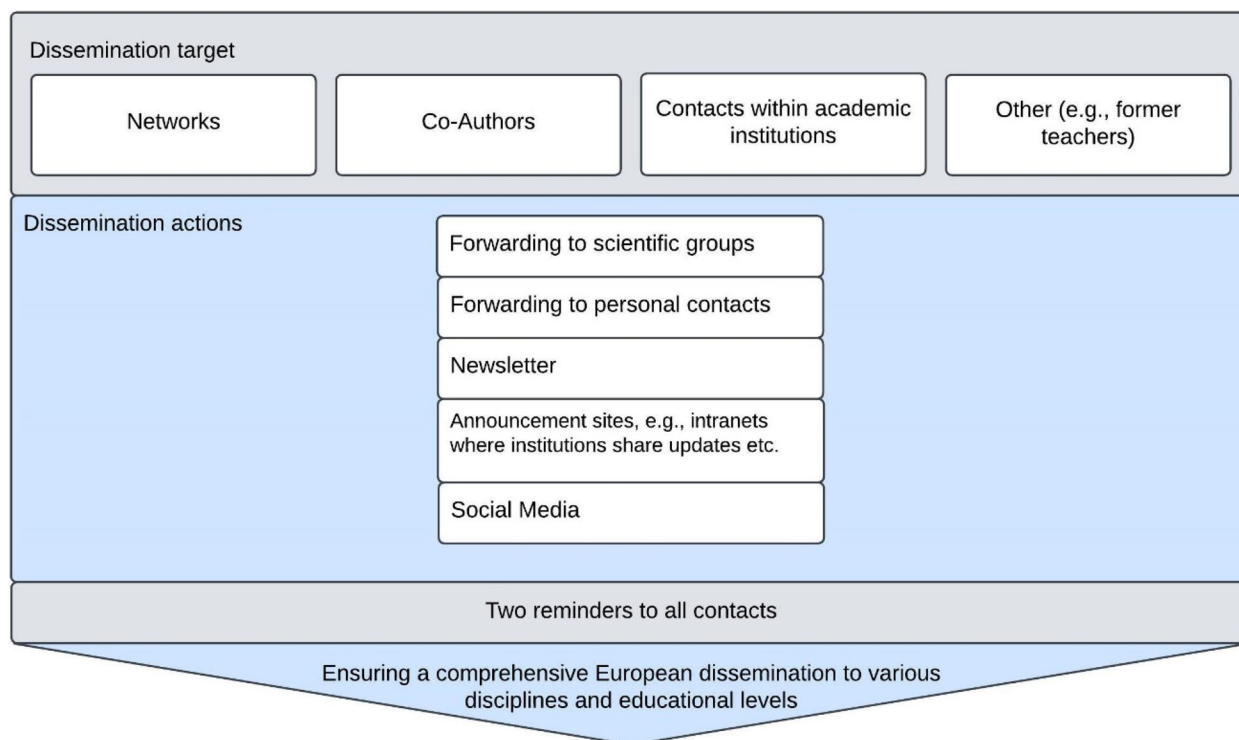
Dissemination target

Networks

Co-Authors

Contacts within academic institutions

Other (e.g., former teachers)

Dissemination actions

Forwarding to scientific groups

Forwarding to personal contacts

Newsletter

Announcement sites, e.g., intranets where institutions share updates etc.

Social Media

Two reminders to all contacts

Ensuring a comprehensive European dissemination to various disciplines and educational levels